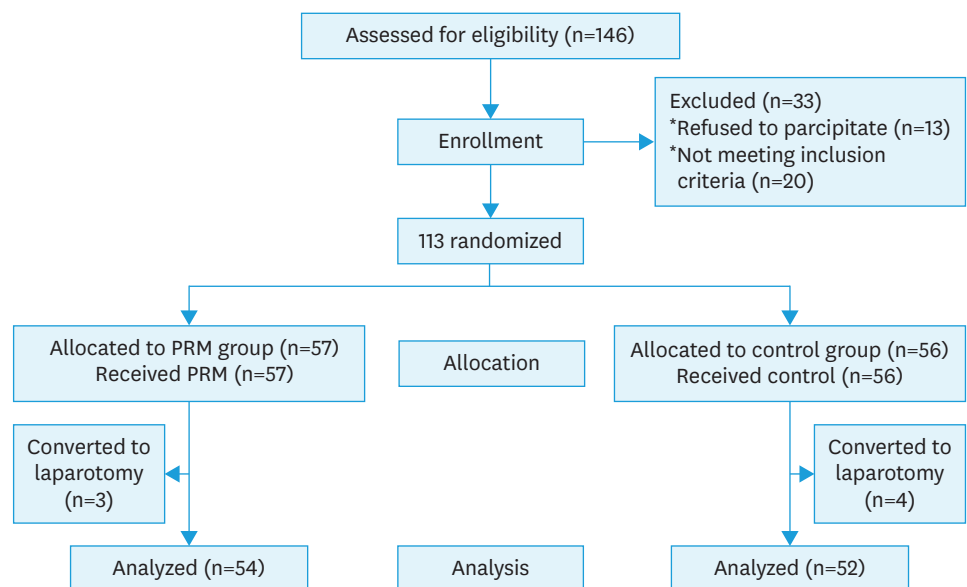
Assessed for eligibility (n=146)

Enrollment

Excluded (n=33)
*Refused to parcipitate (n=13)
*Not meeting inclusion criteria (n=20)

113 randomized

Allocated to PRM group (n=57)
Received PRM (n=57)

Allocation

Allocated to control group (n=56)
Received control (n=56)

Converted to laparotomy (n=3)

Converted to laparotomy (n=4)

Analyzed (n=54)

Analysis

Analyzed (n=52)